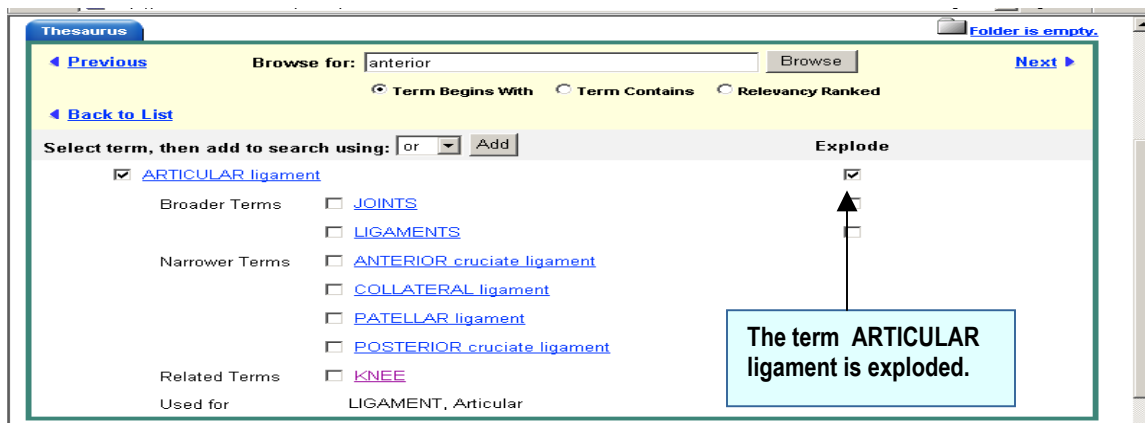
Thesaurus

Folder is empty.

Previous

Browse for: anterior Browse

Next

Term Begins With Term Contains Relevancy Ranked

Back to List

Select term, then add to search using: or Add

Explode

ARTICULAR ligament

Broader Terms JOINTS

LIGAMENTS

Narrower Terms ANTERIOR cruciate ligament

COLLATERAL ligament

PATELLAR ligament

POSTERIOR cruciate ligament

Related Terms KNEE

Used for LIGAMENT, Articular

The term ARTICULAR ligament is exploded.